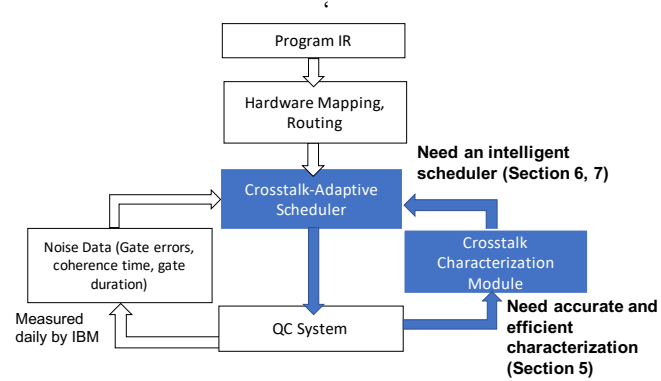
'

Program IR

Hardware Mapping, Routing

Need an intelligent scheduler (Section 6, 7)

Crosstalk-Adaptive Scheduler

Noise Data (Gate errors, coherence time, gate duration)

Crosstalk Characterization Module

Measured daily by IBM

QC System

Need accurate and efficient characterization (Section 5)